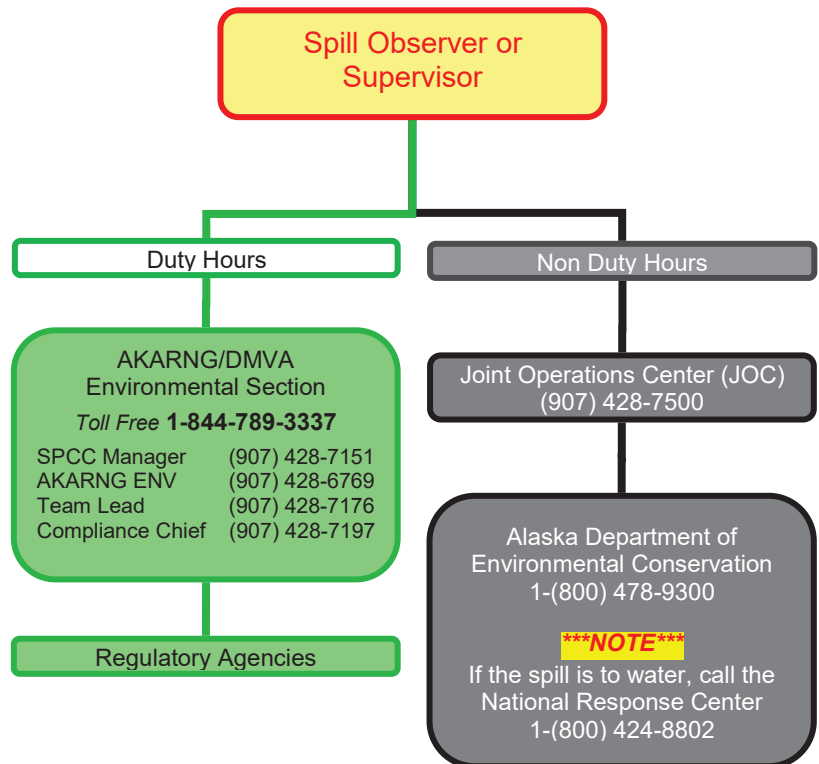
Spill Observer or Supervisor

Duty Hours

AKARNG/DMVA Environmental Section

*Toll Free* **1-844-789-3337**

SPCC Manager (907) 428-7151
AKARNG ENV (907) 428-6769
Team Lead (907) 428-7176
Compliance Chief (907) 428-7197

Regulatory Agencies

Non Duty Hours

Joint Operations Center (JOC)
(907) 428-7500

Alaska Department of Environmental Conservation
1-(800) 478-9300

***NOTE***
If the spill is to water, call the National Response Center
1-(800) 424-8802